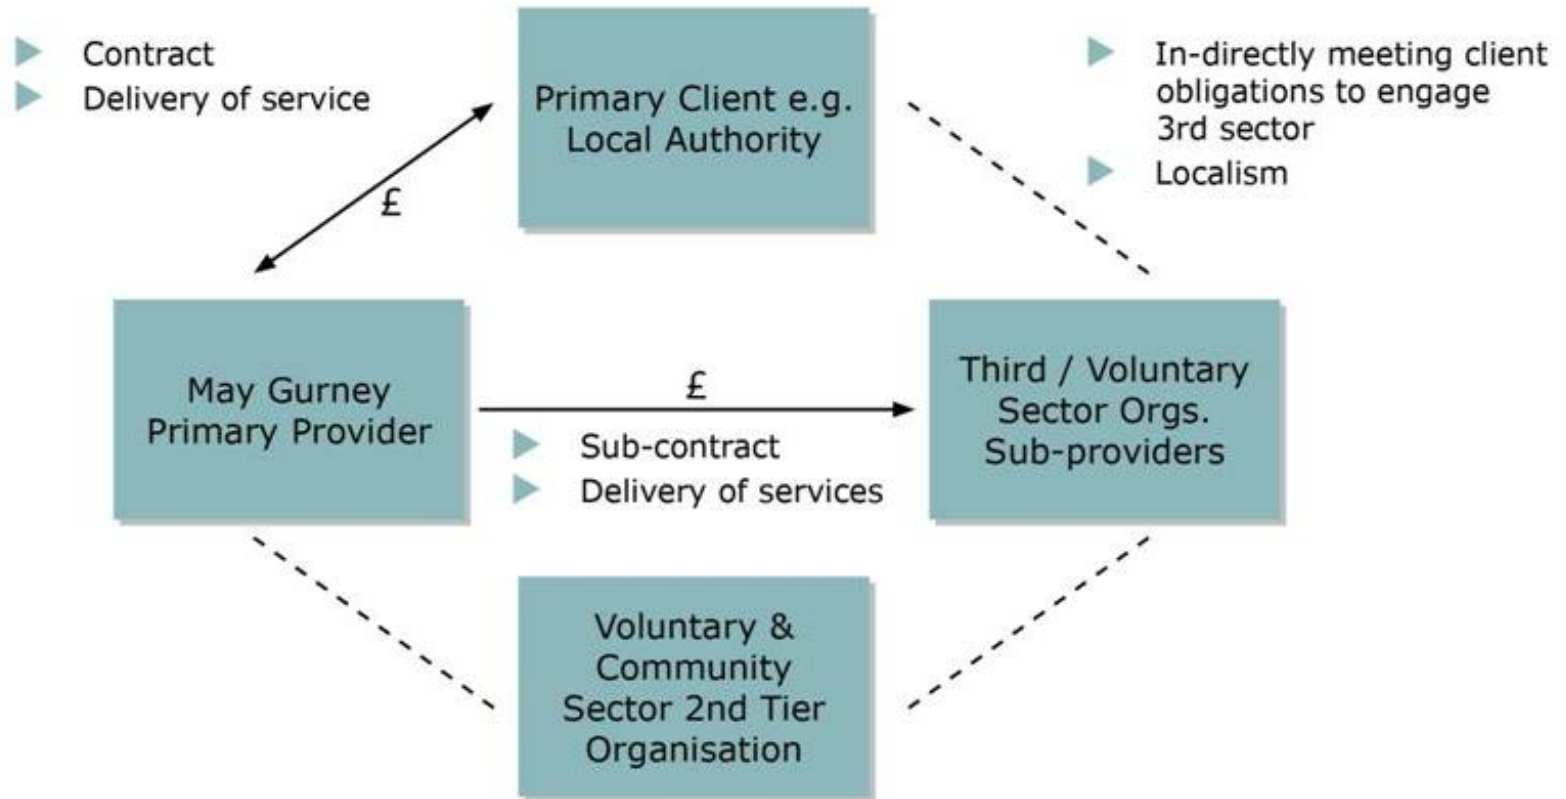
Contract
Delivery of service

Primary Client e.g. Local Authority

In-directly meeting client obligations to engage 3rd sector
Localism

£

May Gurney Primary Provider

£

Sub-contract
Delivery of services

Third / Voluntary Sector Orgs. Sub-providers

Voluntary & Community Sector 2nd Tier Organisation